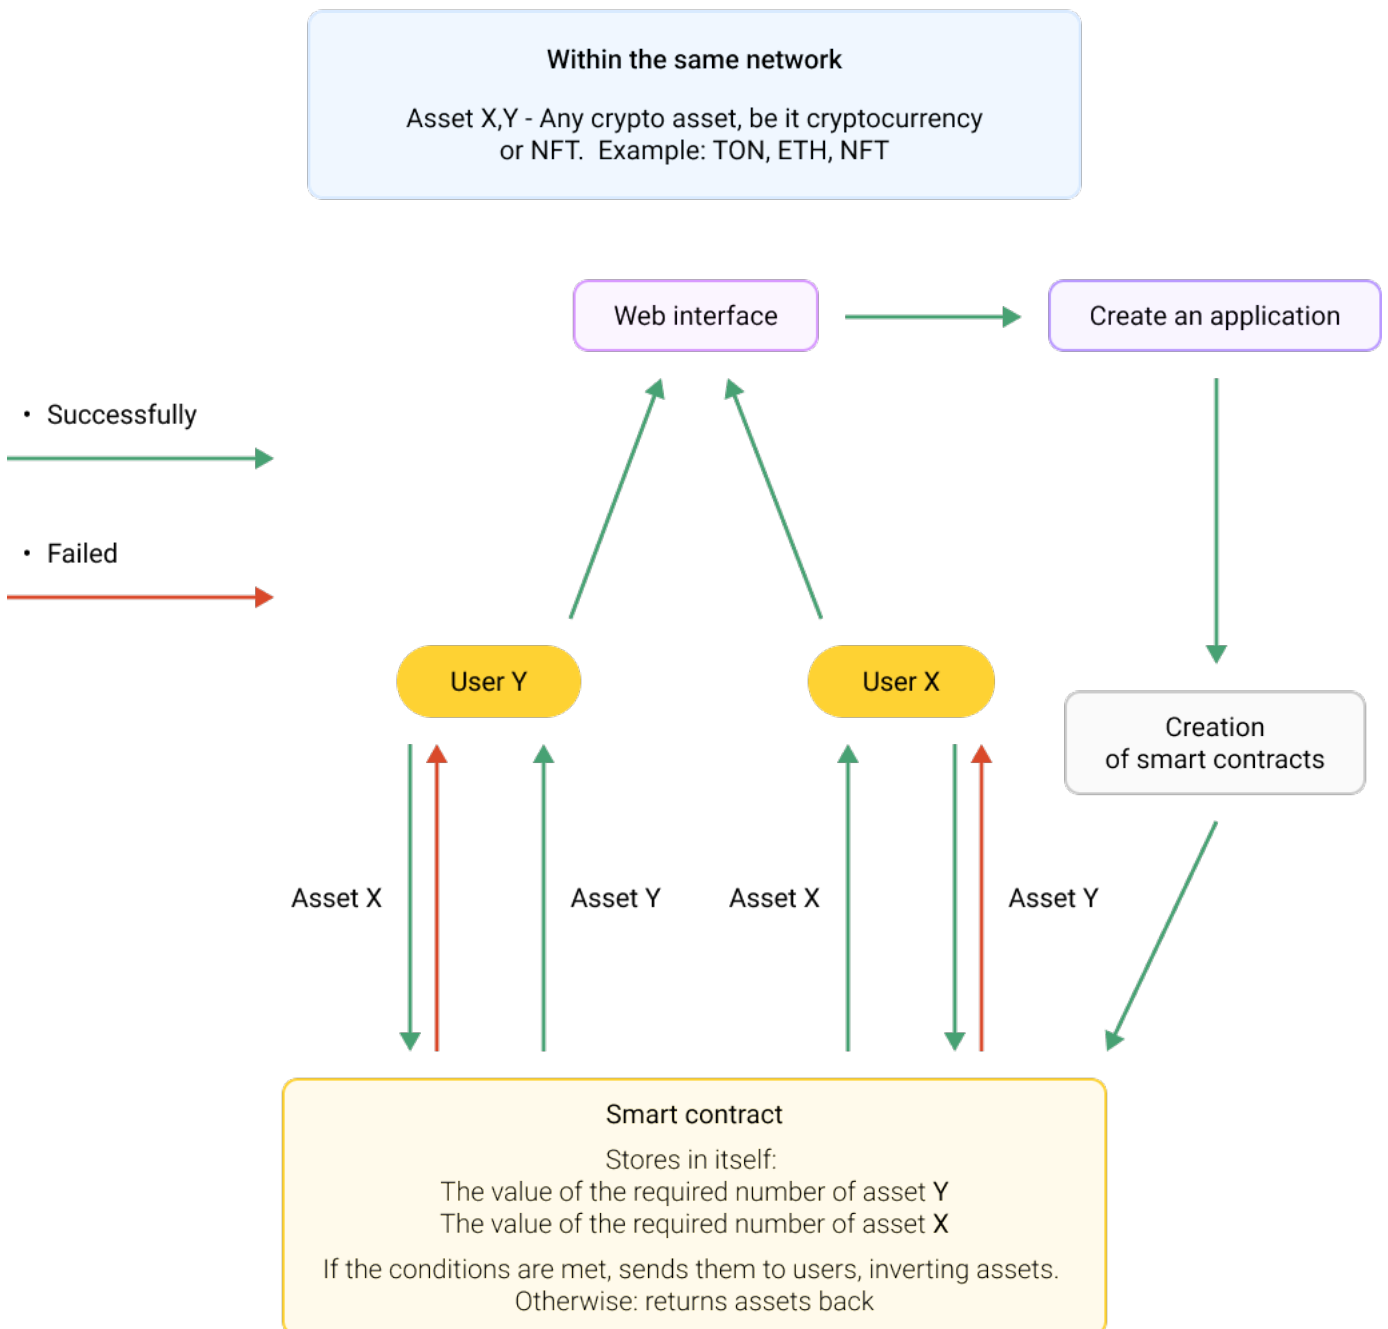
Within the same network

Asset X,Y - Any crypto asset, be it cryptocurrency or NFT. Example: TON, ETH, NFT

Web interface

Create an application

• Successfully

• Failed

User Y

User X

Creation of smart contracts

Asset X

Asset Y

Asset X

Asset Y

Smart contract

Stores in itself:
The value of the required number of asset Y
The value of the required number of asset X

If the conditions are met, sends them to users, inverting assets.
Otherwise: returns assets back